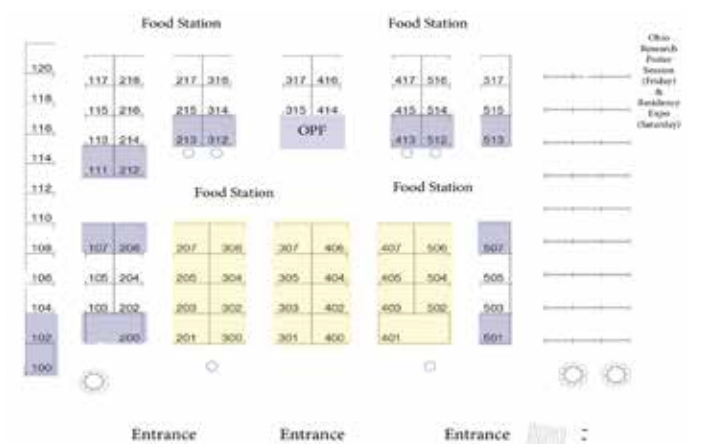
Food Station

Food Station

Ohio Research Poster Session (Friday) & Residency Expo (Saturday)

120
118
116
114
112
110
108
106
104
102
100

| 117 | 218 |
|---|---|
| 115 | 216 |
| 113 | 214 |
| 111 | 212 |

| 217 | 316 |
|---|---|
| 215 | 314 |
| 213 | 312 |

| 317 | 416 |
|---|---|
| 315 | 414 |

OPF

| 417 | 516 |
|---|---|
| 415 | 514 |
| 413 | 512 |

517
515
513

Food Station

Food Station

| 107 | 206 |
|---|---|
| 105 | 204 |
| 103 | 202 |
| | 200 |

| 207 | 306 |
|---|---|
| 205 | 304 |
| 203 | 302 |
| 201 | 300 |

| 307 | 406 |
|---|---|
| 305 | 404 |
| 303 | 402 |
| 301 | 400 |

| 407 | 506 |
|---|---|
| 405 | 504 |
| 403 | 502 |
| 401 | |

507
505
503
501

Entrance

Entrance

Entrance